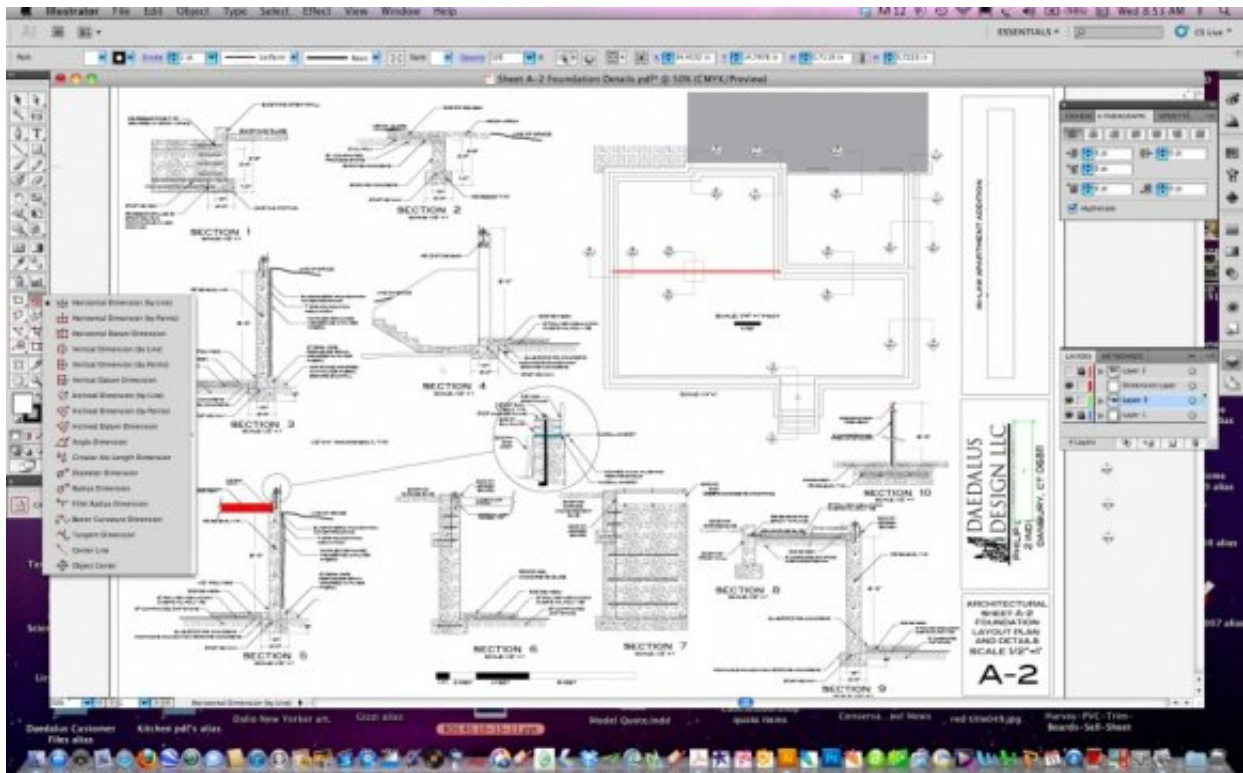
Illustrator File Edit Object Type Select Effect View Window Help

Wed 8:53 AM

ESSENTIALS

CS Live

Sheet A-2 Foundation Details.pdf* @ 50% (CMYK/Preview)

SECTION 1

SECTION 2

SECTION 3

SECTION 4

SECTION 5

SECTION 6

SECTION 7

SECTION 8

SECTION 9

SECTION 10

Horizontal Dimension (by Line)
Horizontal Dimension (by Points)
Horizontal Datum Dimension
Vertical Dimension (by Line)
Vertical Dimension (by Points)
Vertical Datum Dimension
Inclined Dimension (by Line)
Inclined Dimension (by Points)
Inclined Datum Dimension
Angle Dimension
Circular Arc Length Dimension
Diameter Dimension
Radius Dimension
Fillet Radius Dimension
Bezier Curvature Dimension
Tangent Dimension
Center Line
Object Center

IN-LAW APARTMENT ADDITION

DAEDALUS DESIGN LLC

PHILIP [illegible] 2 INDI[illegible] DANBURY, CT 06811

ARCHITECTURAL SHEET A-2 FOUNDATION LAYOUT PLAN AND DETAILS SCALE 1/2"=1'

A-2

CHARACTER PARAGRAPH OPENTYPE

Hyphenate

LAYERS ARTBOARDS

Layer 2
Dimension Layer
Layer 3
Layer 1

4 Layers

Horizontal Dimension (by Line)

Daedalus Customer Files alias

Kitchen pdf's alias

Dalio New Yorker art.

Gozi alias

Model Quote.indd

quote items

Conserva...ad News

red title049.jpg

Harvey-PVC-Trim-Boards-Sell-Sheet